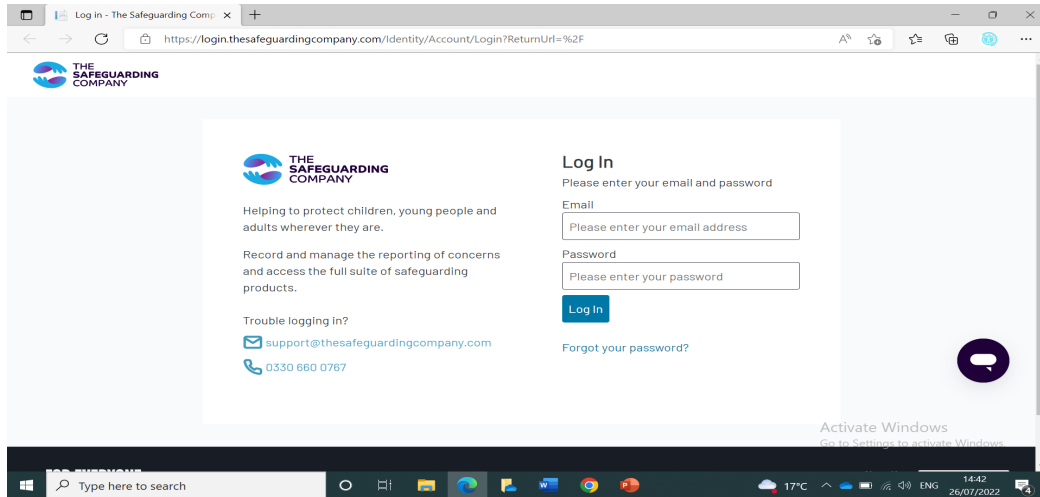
Log in - The Safeguarding Comp ×

https://login.thesafeguardingcompany.com/Identity/Account/Login?ReturnUrl=%2F

THE SAFEGUARDING COMPANY

THE SAFEGUARDING COMPANY

Helping to protect children, young people and adults wherever they are.

Record and manage the reporting of concerns and access the full suite of safeguarding products.

Trouble logging in?

support@thesafeguardingcompany.com

0330 660 0767

Log In

Please enter your email and password

Email

Please enter your email address

Password

Please enter your password

Log In

Forgot your password?

Activate Windows
Go to Settings to activate Windows.

Type here to search

17°C ENG 14:42 26/07/2022